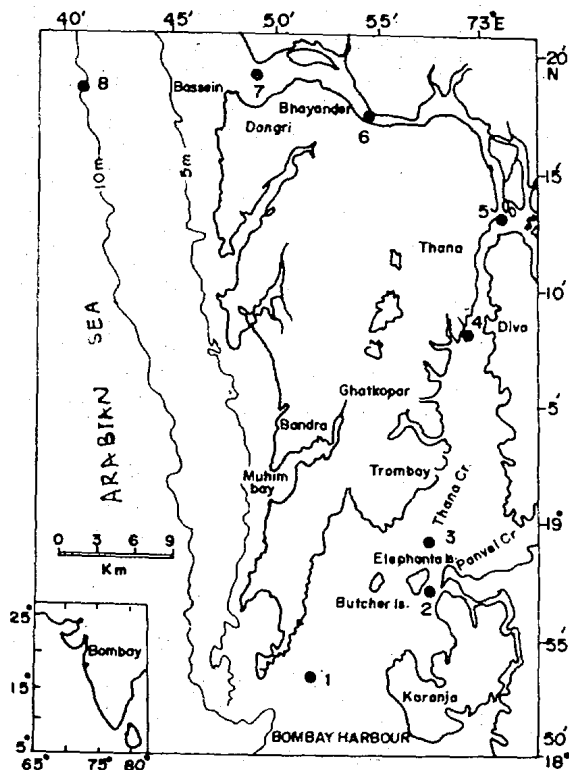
40' 45' 50' 55' 73°E

20° N

15'

10'

5'

19°

55'

50'

18°

8

Bassein 7

Bhayander 6

Dongri

10m

5m

5

Thana

4 Divo

SEA

ARABIAN

Ghatkopar

Bandra

Muhim bay

Trombay

Thana Cr.

3

Elephanta Is.

Panvel Cr.

2

Butcher Is.

0 3 6 9

Km

25°

Bombay

15°

5°

65° 75° 80°

1

Karanja

BOMBAY HARBOUR